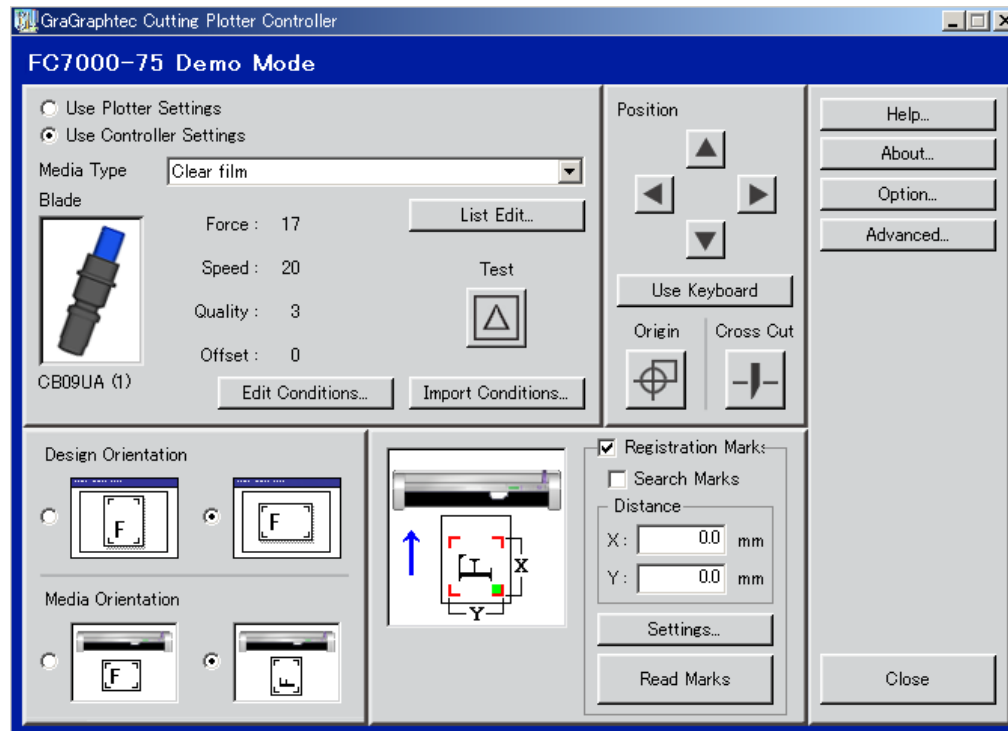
GraGraphtec Cutting Plotter Controller

FC7000-75 Demo Mode

Use Plotter Settings
Use Controller Settings
Media Type
Clear film
Blade
Force : 17
Speed : 20
Quality : 3
Offset : 0
List Edit...
Test
CB09UA (1)
Edit Conditions...
Import Conditions...

Position
Use Keyboard
Origin
Cross Cut

Help...
About...
Option...
Advanced...

Design Orientation
F
F
Media Orientation
F

X
Y
Registration Marks
Search Marks
Distance
X : 0.0 mm
Y : 0.0 mm
Settings...
Read Marks

Close